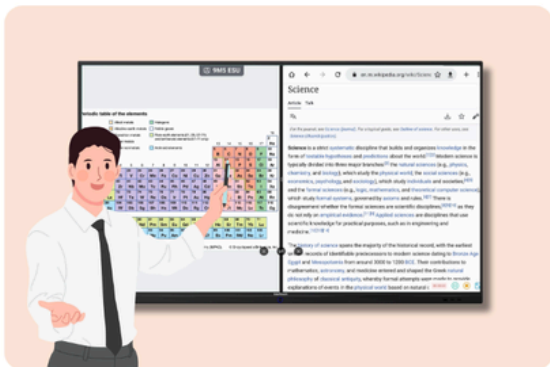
9MS ESU

eriodic table of the elements

Science

Article Talk

Science is a strict systematic discipline that builds and organizes knowledge in the form of testable hypotheses and predictions about the world. Modern science is typically divided into three major branches: the natural sciences (e.g., physics, chemistry, and biology), which study the physical world; the social sciences (e.g., economics, psychology, and sociology), which study individuals and societies; and the formal sciences (e.g., logic, mathematics, and theoretical computer science), which study formal systems, governed by axioms and rules. There is disagreement whether the formal sciences are scientific disciplines, as they do not rely on empirical evidence. Applied sciences are disciplines that use scientific knowledge for practical purposes, such as in engineering and medicine.

The history of science spans the majority of the historical record, with the earliest written records of identifiable predecessors to modern science dating to Bronze Age Egypt and Mesopotamia from around 3000 to 1200 BCE. Their contributions to mathematics, astronomy, and medicine entered and shaped the Greek natural philosophy of classical antiquity, whereby formal attempts were made to provide explanations of events in the physical world based on natural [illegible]